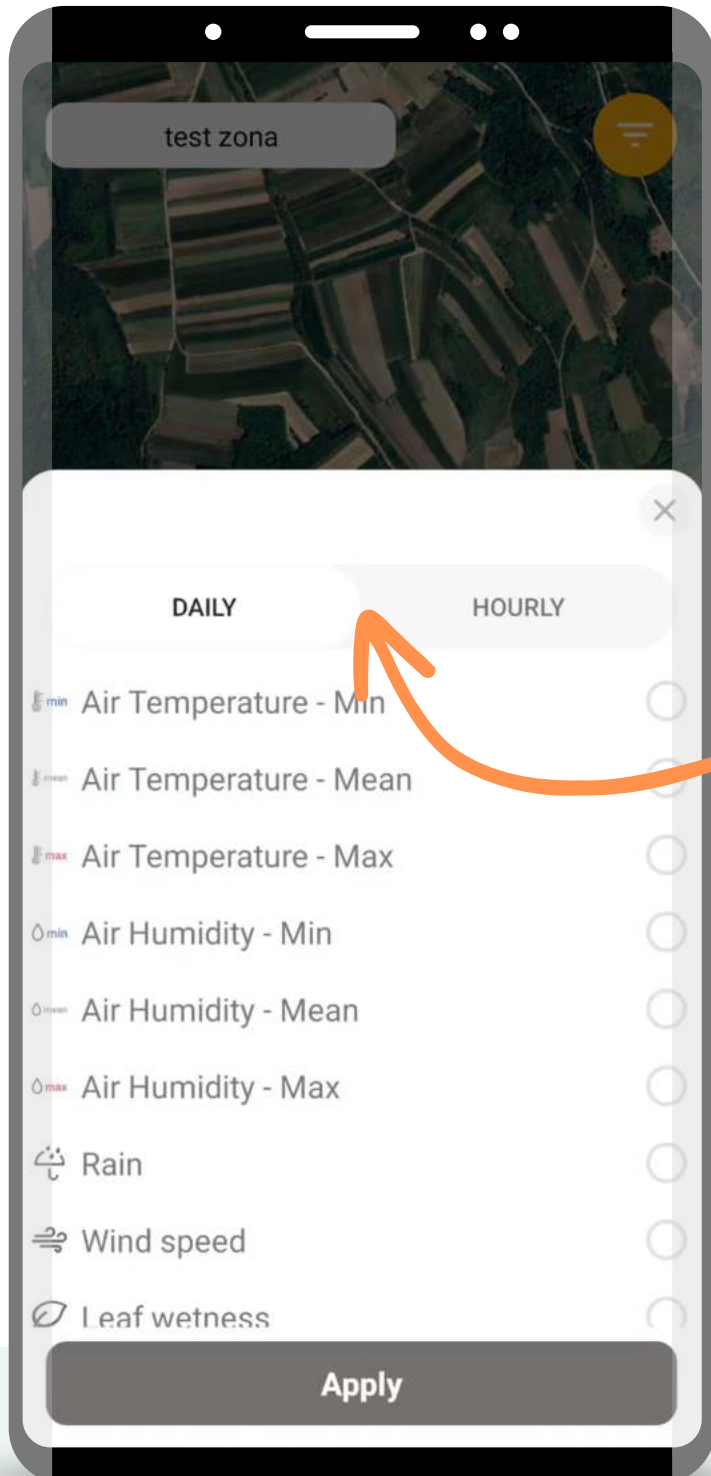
test zona

DAILY

HOURLY

min Air Temperature - Min

mean Air Temperature - Mean

max Air Temperature - Max

min Air Humidity - Min

mean Air Humidity - Mean

max Air Humidity - Max

Rain

Wind speed

Leaf wetness

Apply